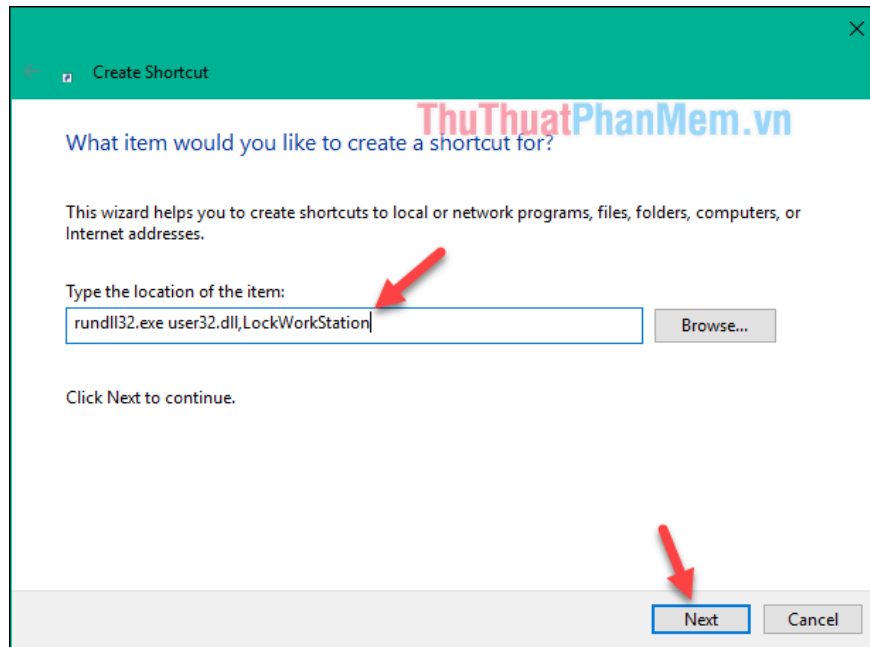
Create Shortcut

ThuThuatPhanMem.vn

What item would you like to create a shortcut for?

This wizard helps you to create shortcuts to local or network programs, files, folders, computers, or Internet addresses.

Type the location of the item:

rundll32.exe user32.dll,LockWorkStation

Browse...

Click Next to continue.

Next

Cancel